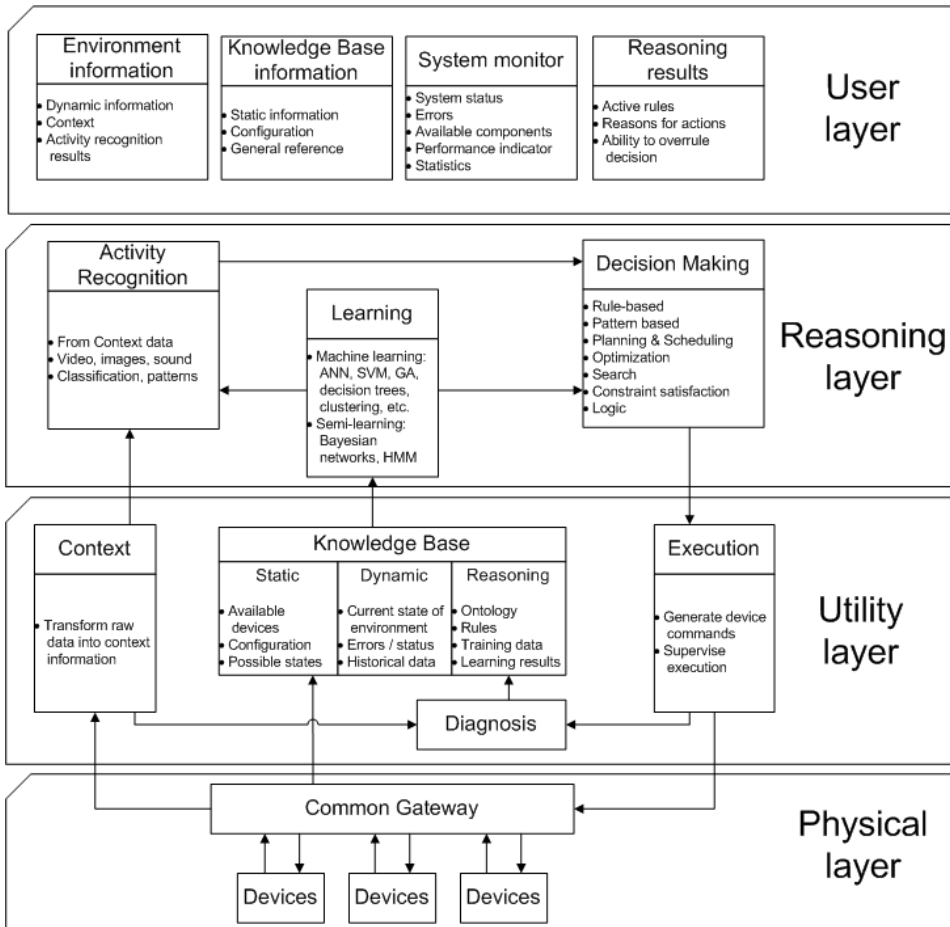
Environment information
- Dynamic information
- Context
- Activity recognition results

Knowledge Base information
- Static information
- Configuration
- General reference

System monitor
- System status
- Errors
- Available components
- Performance indicator
- Statistics

Reasoning results
- Active rules
- Reasons for actions
- Ability to overrule decision

User layer

Activity Recognition
- From Context data
- Video, images, sound
- Classification, patterns

Learning
- Machine learning: ANN, SVM, GA, decision trees, clustering, etc.
- Semi-learning: Bayesian networks, HMM

Decision Making
- Rule-based
- Pattern based
- Planning & Scheduling
- Optimization
- Search
- Constraint satisfaction
- Logic

Reasoning layer

Context
- Transform raw data into context information

Knowledge Base

| Static | Dynamic | Reasoning |
|---|---|---|
| • Available devices<br>• Configuration<br>• Possible states | • Current state of environment<br>• Errors / status<br>• Historical data | • Ontology<br>• Rules<br>• Training data<br>• Learning results |

Execution
- Generate device commands
- Supervise execution

Diagnosis

Utility layer

Common Gateway

Devices

Devices

Devices

Physical layer